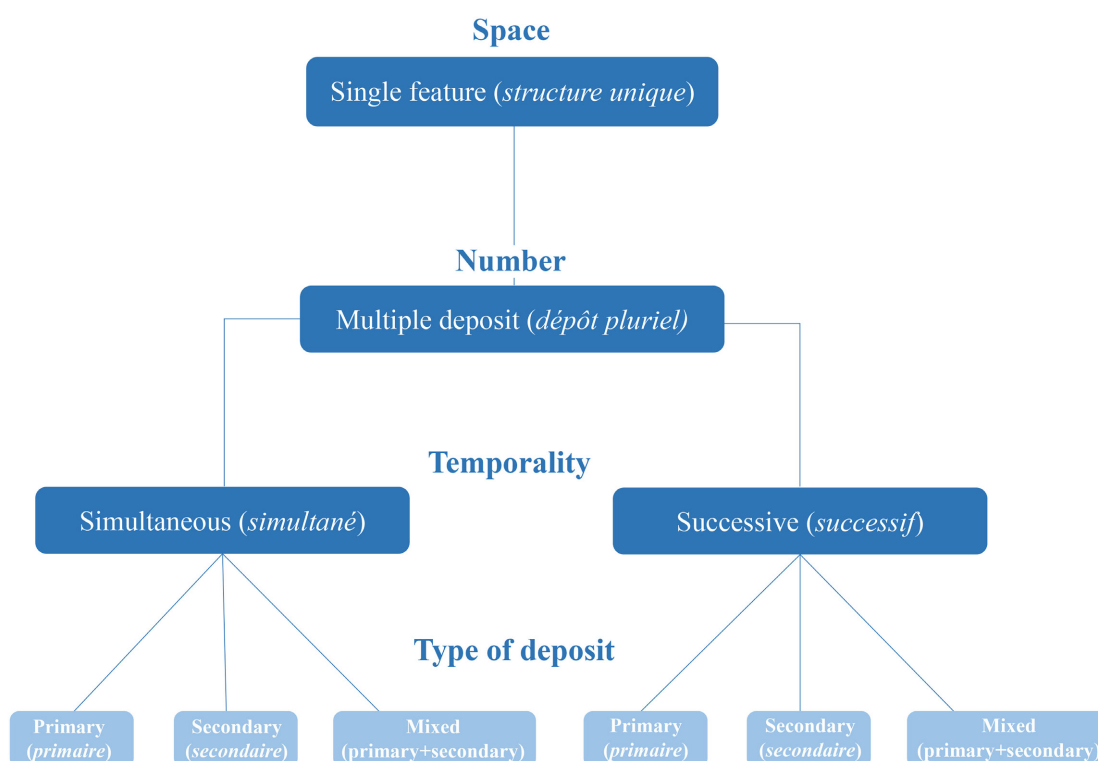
Space

Single feature (structure unique)

Number

Multiple deposit (dépôt pluriel)

Temporality

Simultaneous (simultané)

Successive (successif)

Type of deposit

Primary (primaire)

Secondary (secondaire)

Mixed (primary+secondary)

Primary (primaire)

Secondary (secondaire)

Mixed (primary+secondary)